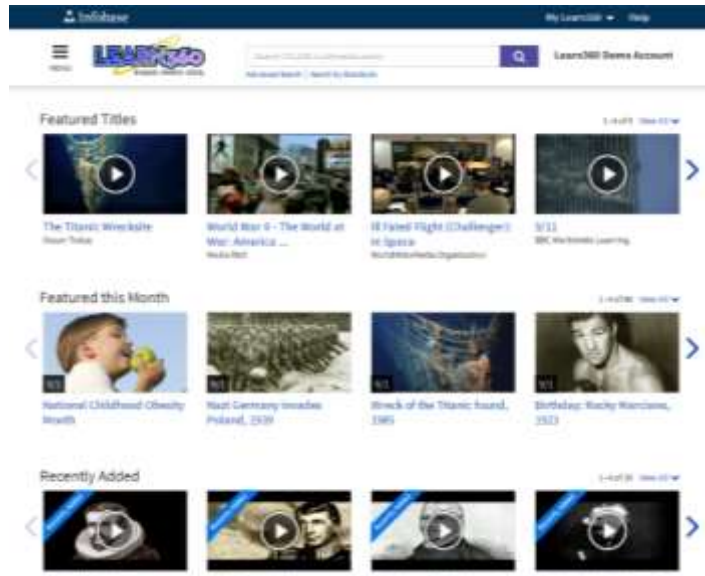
Infobase

My Learn360 ▾ Help

MENU

LEARN360

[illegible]

Advanced Search | Search by Standards

Learn360 Demo Account

Featured Titles

1-4 of 8 View All

The Titanic Wreckage
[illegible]

World War II - The World at War: America ...
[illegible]

Ill Fated Flight (Challenger) in Space
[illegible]

9/11
BBC Worldwide Learning

Featured this Month

1-4 of 30 View All

9/1
National Childhood Obesity Month

9/1
Nazi Germany Invades Poland, 1939

9/1
Wreck of the Titanic found, 1985

9/1
Birthday: Rocky Marciano, 1923

Recently Added

1-4 of 30 View All